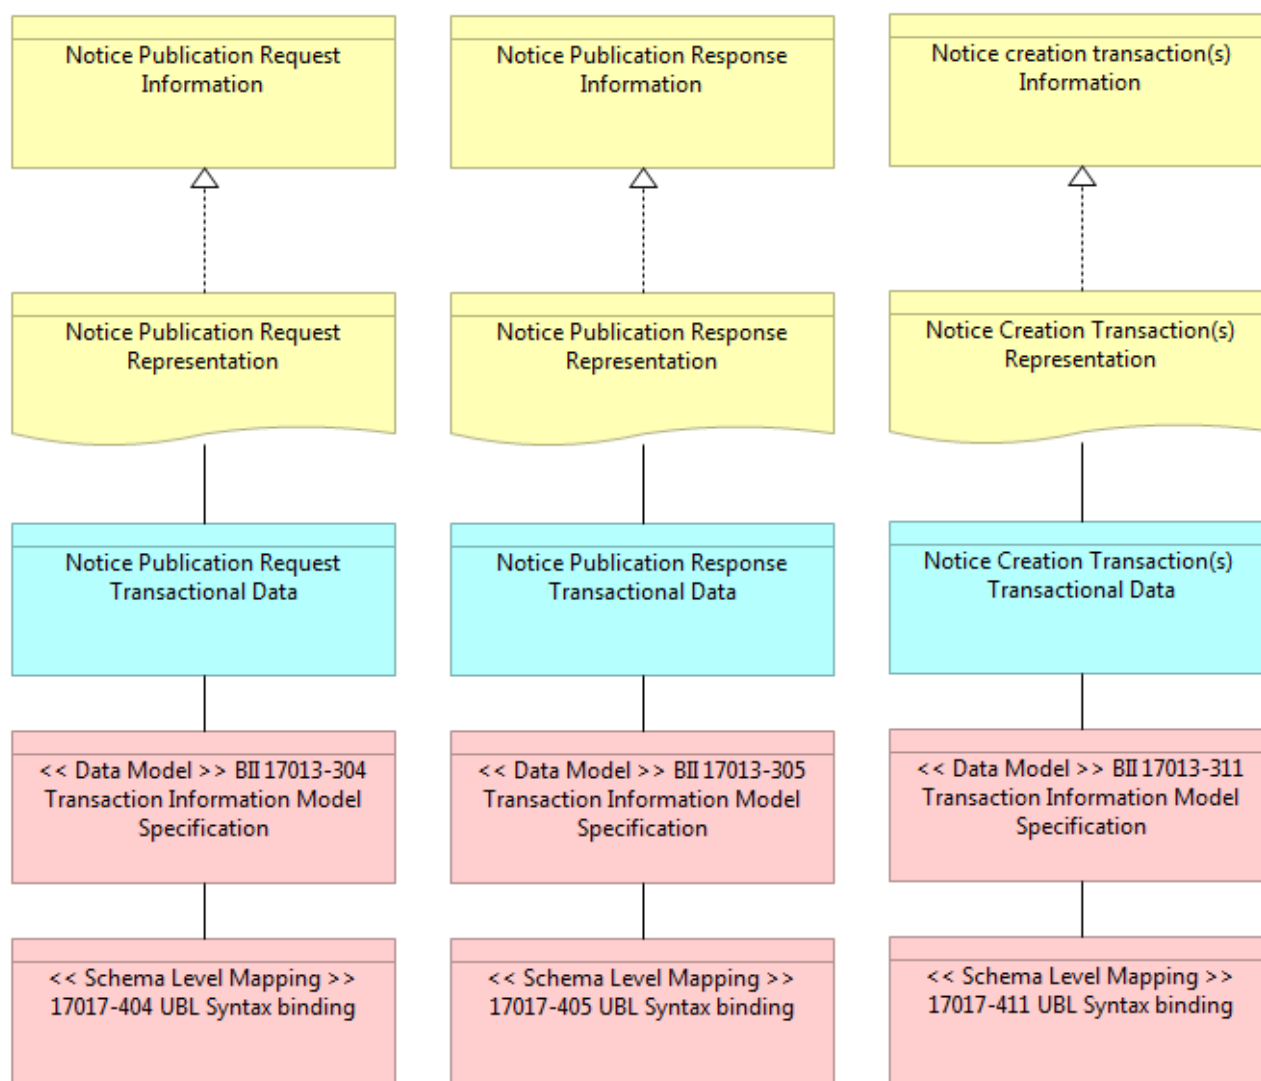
Notice Publication Request Information

Notice Publication Request Representation

Notice Publication Request Transactional Data

<< Data Model >> BII 17013-304 Transaction Information Model Specification

<< Schema Level Mapping >> 17017-404 UBL Syntax binding

Notice Publication Response Information

Notice Publication Response Representation

Notice Publication Response Transactional Data

<< Data Model >> BII 17013-305 Transaction Information Model Specification

<< Schema Level Mapping >> 17017-405 UBL Syntax binding

Notice creation transaction(s) Information

Notice Creation Transaction(s) Representation

Notice Creation Transaction(s) Transactional Data

<< Data Model >> BII 17013-311 Transaction Information Model Specification

<< Schema Level Mapping >> 17017-411 UBL Syntax binding